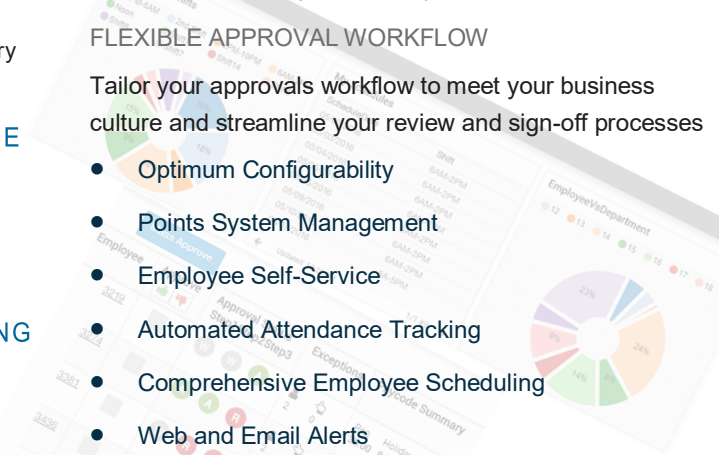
ry

E

NG

FLEXIBLE APPROVAL WORKFLOW

Tailor your approvals workflow to meet your business culture and streamline your review and sign-off processes

- Optimum Configurability
- Points System Management
- Employee Self-Service
- Automated Attendance Tracking
- Comprehensive Employee Scheduling
- Web and Email Alerts